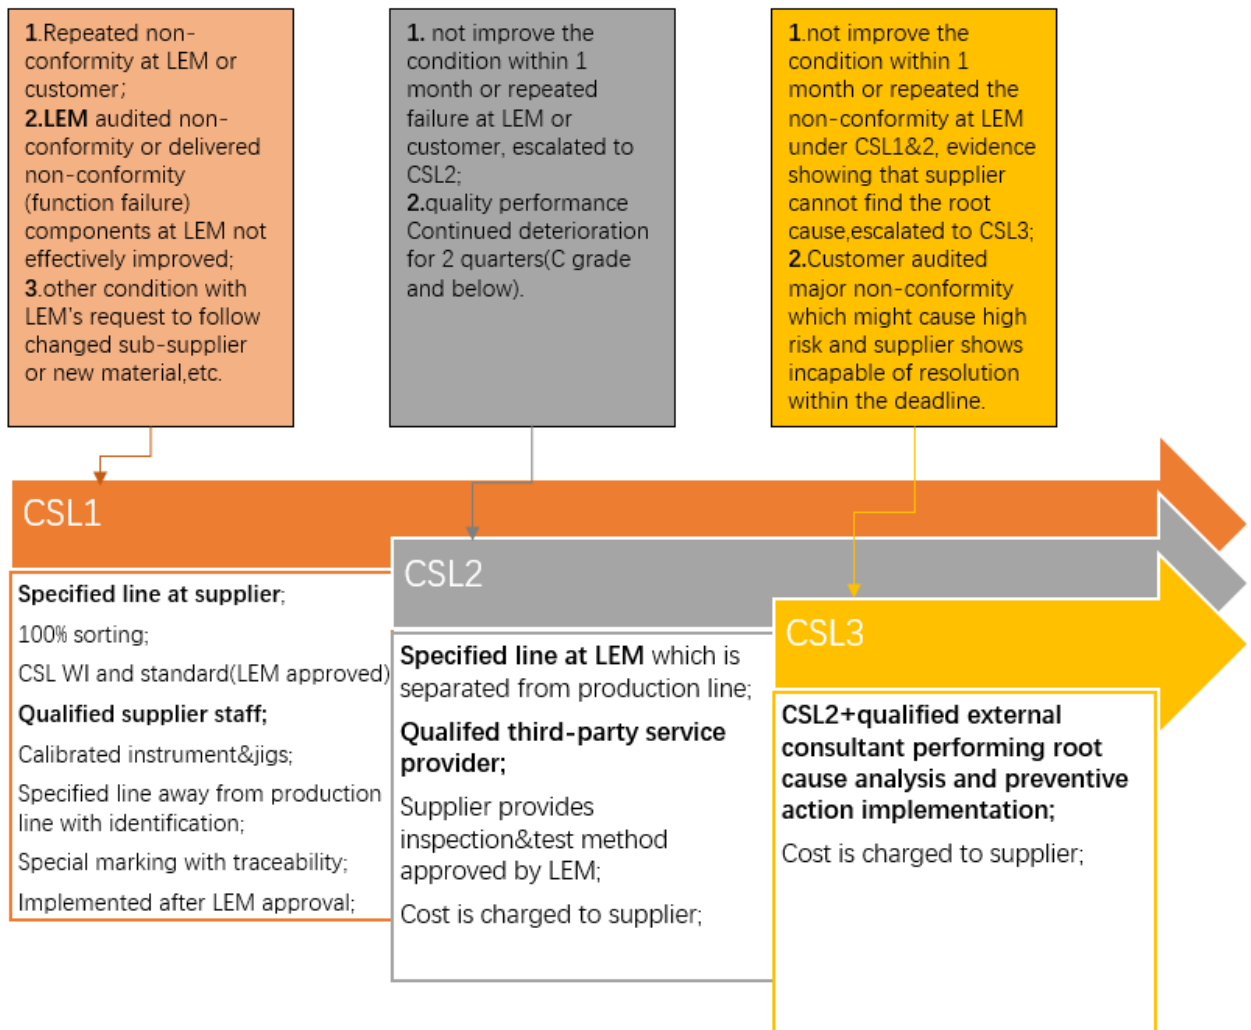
1.Repeated non-conformity at LEM or customer;
2.LEM audited non-conformity or delivered non-conformity (function failure) components at LEM not effectively improved;
3.other condition with LEM's request to follow changed sub-supplier or new material,etc.

1. not improve the condition within 1 month or repeated failure at LEM or customer, escalated to CSL2;
2.quality performance Continued deterioration for 2 quarters(C grade and below).

1.not improve the condition within 1 month or repeated the non-conformity at LEM under CSL1&2, evidence showing that supplier cannot find the root cause,escalated to CSL3;
2.Customer audited major non-conformity which might cause high risk and supplier shows incapable of resolution within the deadline.

CSL1

Specified line at supplier;
100% sorting;
CSL WI and standard(LEM approved)
Qualified supplier staff;
Calibrated instrument&jigs;
Specified line away from production line with identification;
Special marking with traceability;
Implemented after LEM approval;

CSL2

Specified line at LEM which is separated from production line;
Qualifed third-party service provider;
Supplier provides inspection&test method approved by LEM;
Cost is charged to supplier;

CSL3

CSL2+qualified external consultant performing root cause analysis and preventive action implementation;
Cost is charged to supplier;